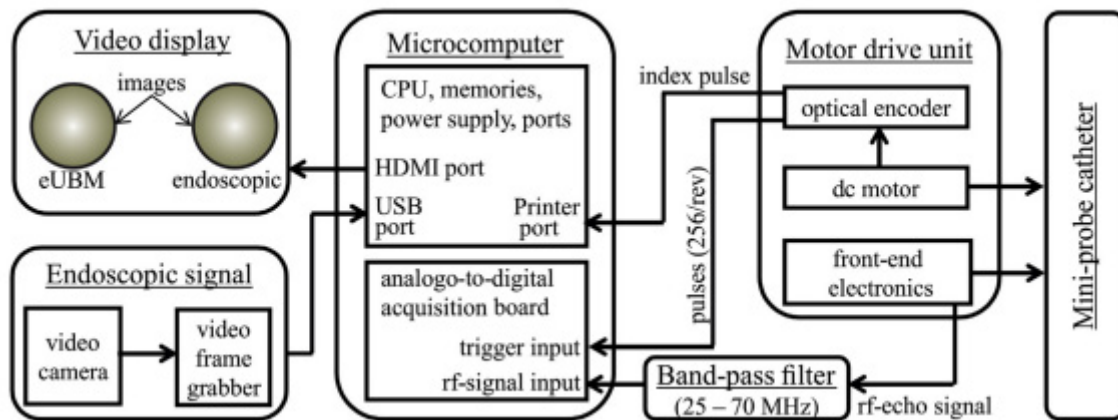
Video display

images

eUBM

endoscopic

Microcomputer

CPU, memories, power supply, ports

HDMI port

USB port

Printer port

analogo-to-digital acquisition board

trigger input

rf-signal input

index pulse

pulses (256/rev)

Motor drive unit

optical encoder

dc motor

front-end electronics

Mini-probe catheter

Endoscopic signal

video camera

video frame grabber

Band-pass filter (25 – 70 MHz)

rf-echo signal